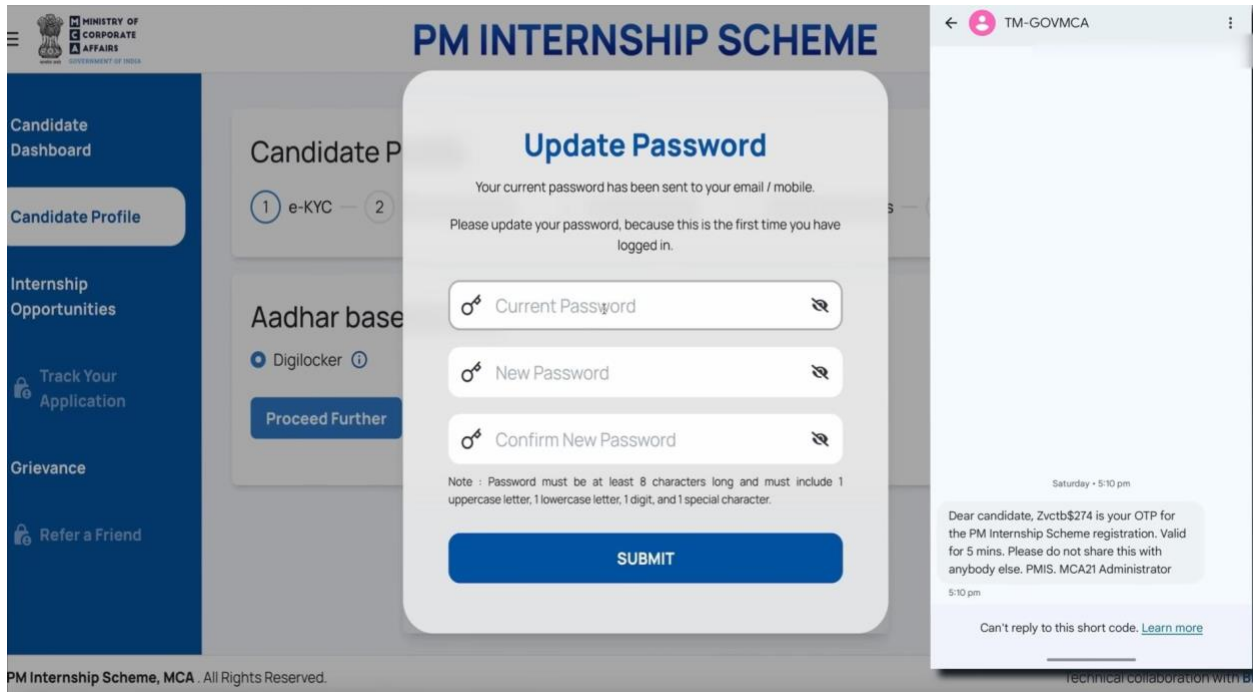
MINISTRY OF CORPORATE AFFAIRS
GOVERNMENT OF INDIA

PM INTERNSHIP SCHEME

Candidate Dashboard

Candidate Profile

Internship Opportunities

Track Your Application

Grievance

Refer a Friend

Candidate P

1 e-KYC — 2

Aadhar base

Digilocker

Proceed Further

Update Password

Your current password has been sent to your email / mobile.

Please update your password, because this is the first time you have logged in.

Current Password

New Password

Confirm New Password

Note : Password must be at least 8 characters long and must include 1 uppercase letter, 1 lowercase letter, 1 digit, and 1 special character.

SUBMIT

PM Internship Scheme, MCA . All Rights Reserved.

Technical collaboration with B

TM-GOVMCA

Saturday • 5:10 pm

Dear candidate, Zvctb$274 is your OTP for the PM Internship Scheme registration. Valid for 5 mins. Please do not share this with anybody else. PMIS. MCA21 Administrator

5:10 pm

Can't reply to this short code. Learn more